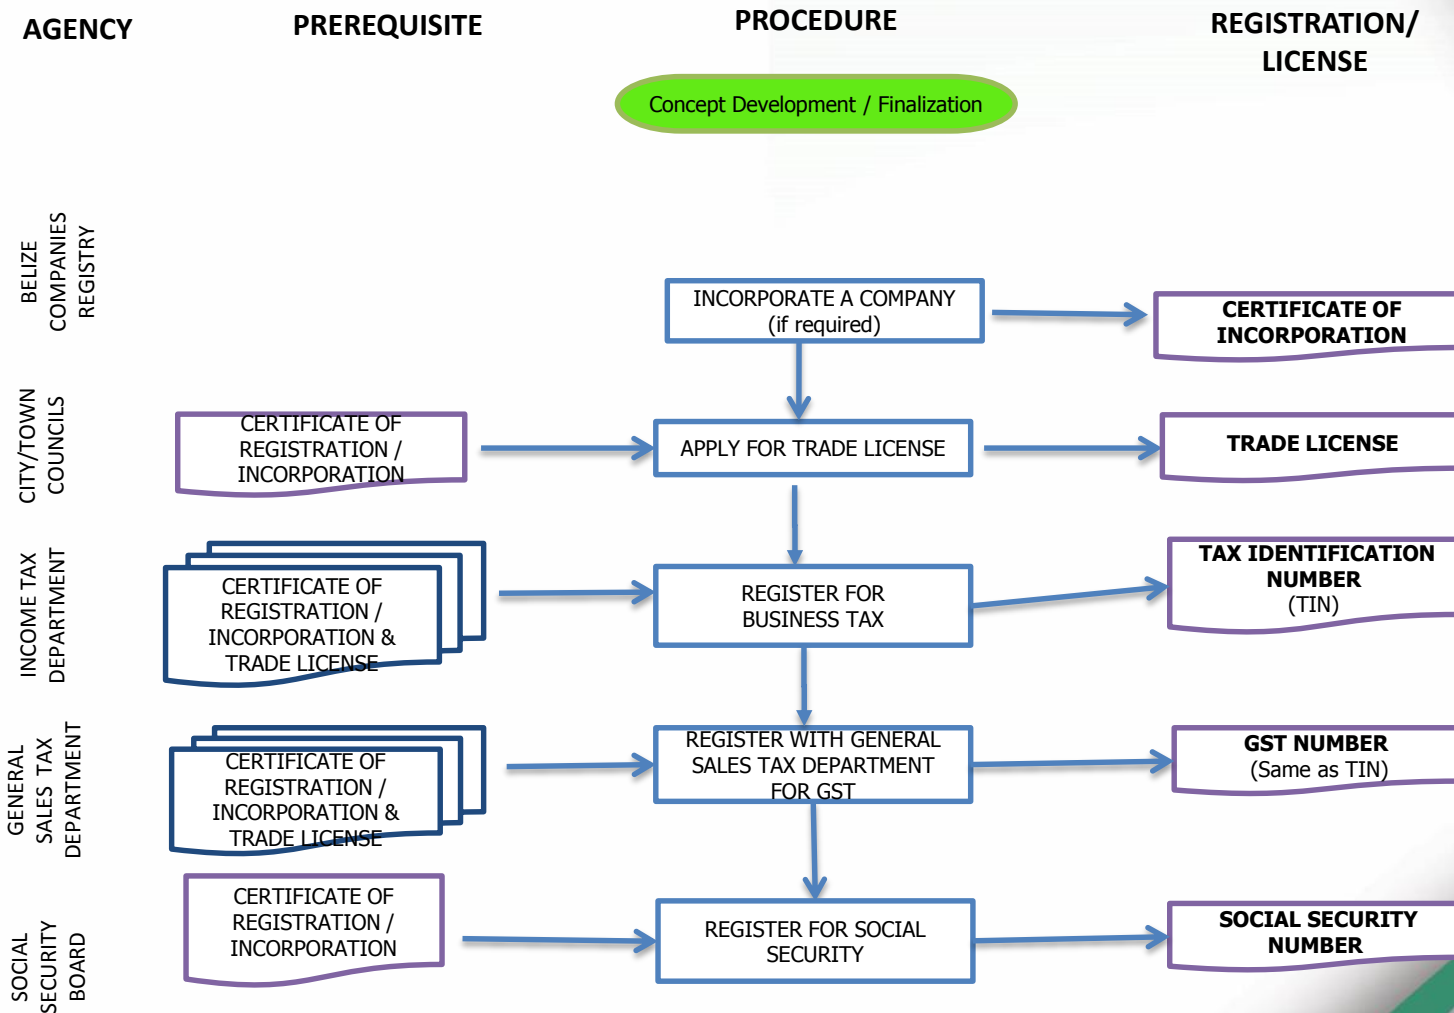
AGENCY

PREREQUISITE

PROCEDURE

REGISTRATION/ LICENSE

Concept Development / Finalization

BELIZE COMPANIES REGISTRY

INCORPORATE A COMPANY (if required)

CERTIFICATE OF INCORPORATION

CITY/TOWN COUNCILS

CERTIFICATE OF REGISTRATION / INCORPORATION

APPLY FOR TRADE LICENSE

TRADE LICENSE

INCOME TAX DEPARTMENT

CERTIFICATE OF REGISTRATION / INCORPORATION & TRADE LICENSE

REGISTER FOR BUSINESS TAX

TAX IDENTIFICATION NUMBER (TIN)

GENERAL SALES TAX DEPARTMENT

CERTIFICATE OF REGISTRATION / INCORPORATION & TRADE LICENSE

REGISTER WITH GENERAL SALES TAX DEPARTMENT FOR GST

GST NUMBER (Same as TIN)

SOCIAL SECURITY BOARD

CERTIFICATE OF REGISTRATION / INCORPORATION

REGISTER FOR SOCIAL SECURITY

SOCIAL SECURITY NUMBER